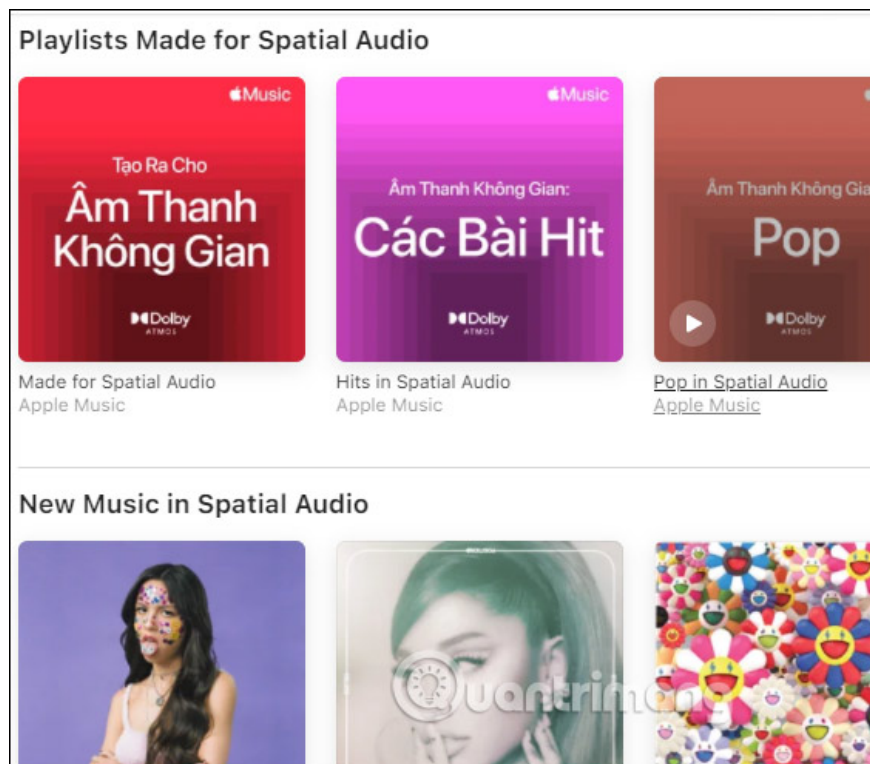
Playlists Made for Spatial Audio

Music

Tạo Ra Cho

Âm Thanh Không Gian

Dolby ATMOS

Music

Âm Thanh Không Gian:

Các Bài Hit

Dolby ATMOS

Âm Thanh Không Gia

Pop

Dolby ATMOS

Made for Spatial Audio
Apple Music

Hits in Spatial Audio
Apple Music

Pop in Spatial Audio
Apple Music

New Music in Spatial Audio

Quantrimang